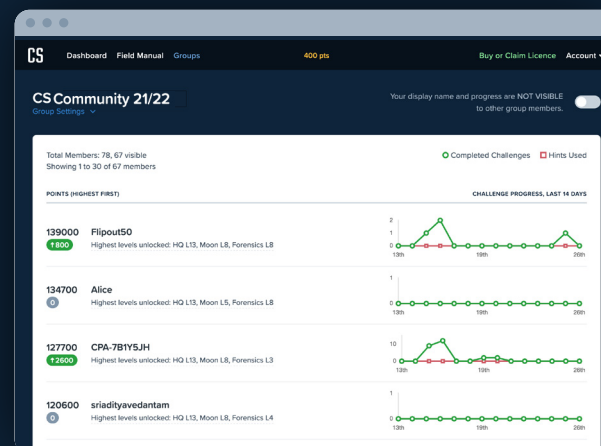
CS Dashboard Field Manual Groups 400 pts Buy or Claim Licence Account

CS Community 21/22
Group Settings

Your display name and progress are NOT VISIBLE to other group members.

Total Members: 78, 67 visible
Showing 1 to 30 of 67 members

Completed Challenges Hints Used

POINTS (HIGHEST FIRST) CHALLENGE PROGRESS, LAST 14 DAYS

139000
↑800
Flipout50
Highest levels unlocked: HQ L13, Moon L8, Forensics L8
2
1
0
13th 19th 26th

134700
0
Alice
Highest levels unlocked: HQ L13, Moon L5, Forensics L8
1
0
13th 19th 26th

127700
↑2600
CPA-7B1Y5JH
Highest levels unlocked: HQ L13, Moon L8, Forensics L8
10
0
13th 19th 26th

120600
0
sriadityavedantam
Highest levels unlocked: HQ L13, Moon L8, Forensics L4
1
0
13th 19th 26th